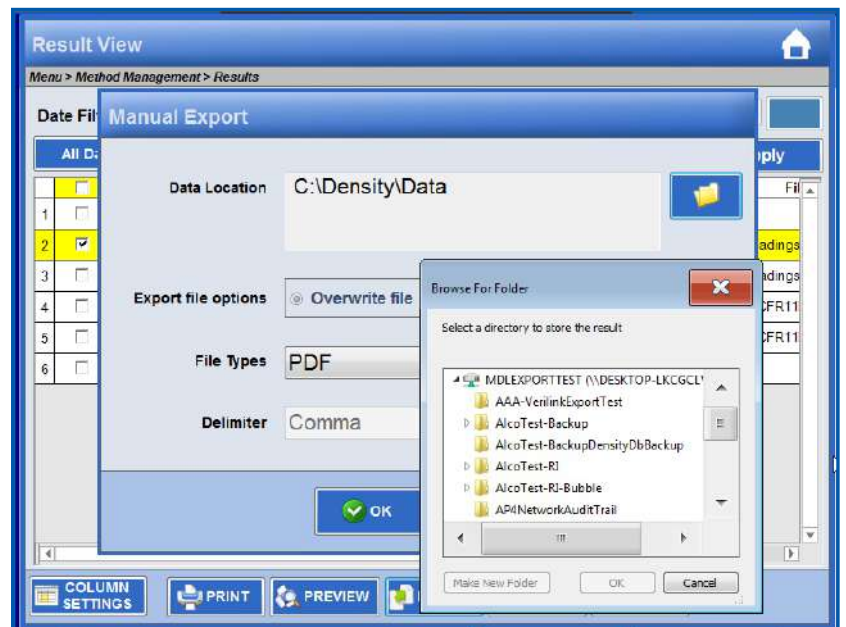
Result View

Menu > Method Management > Results

Date Fil

All D

pply

| | | Fil |
|---|---|---|
| 1 | | |
| 2 | ☑ | adings |
| 3 | | adings |
| 4 | | CFR11 |
| 5 | | CFR11 |
| 6 | | |

Manual Export

Data Location C:\Density\Data

Export file options ◉ Overwrite file

File Types PDF

Delimiter Comma

OK

Browse For Folder

Select a directory to store the result

MDLEXPORTTEST (\\DESKTOP-LKCGCL
AAA-VerilinkExportTest
AlcoTest-Backup
AlcoTest-BackupDensityDbBackup
AlcoTest-RI
AlcoTest-RI-Bubble
AP4NetworkAuditTrail

Make New Folder OK Cancel

COLUMN SETTINGS PRINT PREVIEW